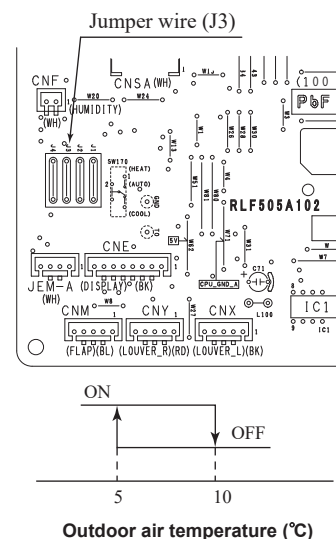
Jumper wire (J3)

CNF
(WH)
(HUMIDITY)
W20
CNSA(WH)
W24
(100
PbF
SW170
(HEAT)
(AUTO)
(COOL)
RLF505A102
5V
CPU_GND_A
CT1
L100
JEM-A
(WH)
CNE
(DISPLAY)(BK)
CNM
(FLAP)(BL)
CNY
(LOUVER_R)(RD)
CNX
(LOUVER_L)(BK)
IC1

ON
OFF
5
10
Outdoor air temperature (℃)